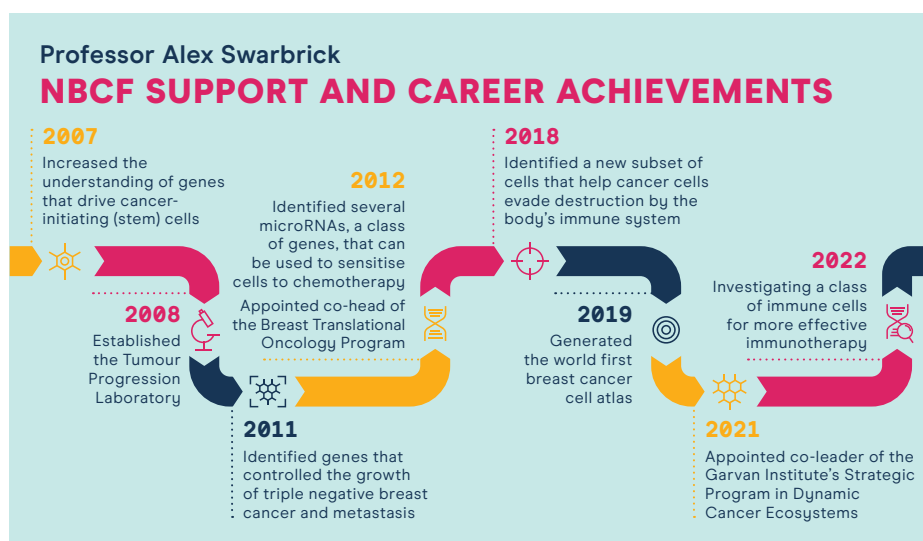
Professor Alex Swarbrick
NBCF SUPPORT AND CAREER ACHIEVEMENTS

2007
Increased the understanding of genes that drive cancer-initiating (stem) cells

2008
Established the Tumour Progression Laboratory

2012
Identified several microRNAs, a class of genes, that can be used to sensitise cells to chemotherapy
Appointed co-head of the Breast Translational Oncology Program

2011
Identified genes that controlled the growth of triple negative breast cancer and metastasis

2018
Identified a new subset of cells that help cancer cells evade destruction by the body's immune system

2019
Generated the world first breast cancer cell atlas

2022
Investigating a class of immune cells for more effective immunotherapy

2021
Appointed co-leader of the Garvan Institute's Strategic Program in Dynamic Cancer Ecosystems